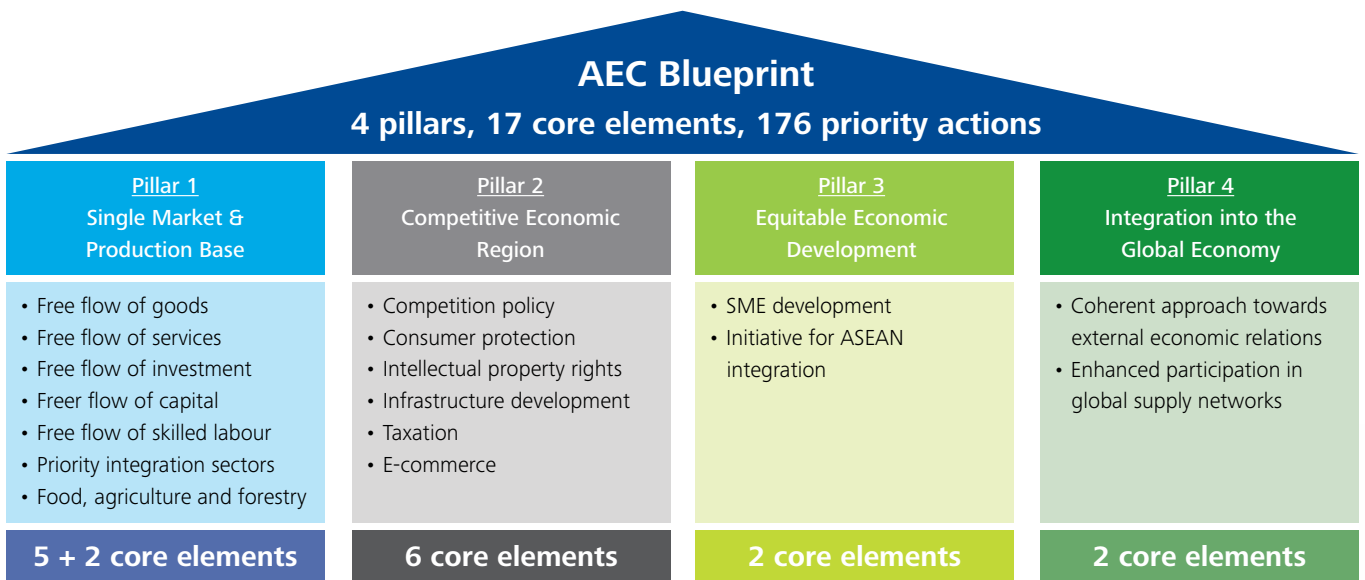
AEC Blueprint
4 pillars, 17 core elements, 176 priority actions

Pillar 1
Single Market & Production Base

• Free flow of goods
• Free flow of services
• Free flow of investment
• Freer flow of capital
• Free flow of skilled labour
• Priority integration sectors
• Food, agriculture and forestry

5 + 2 core elements

Pillar 2
Competitive Economic Region

• Competition policy
• Consumer protection
• Intellectual property rights
• Infrastructure development
• Taxation
• E-commerce

6 core elements

Pillar 3
Equitable Economic Development

• SME development
• Initiative for ASEAN integration

2 core elements

Pillar 4
Integration into the Global Economy

• Coherent approach towards external economic relations
• Enhanced participation in global supply networks

2 core elements